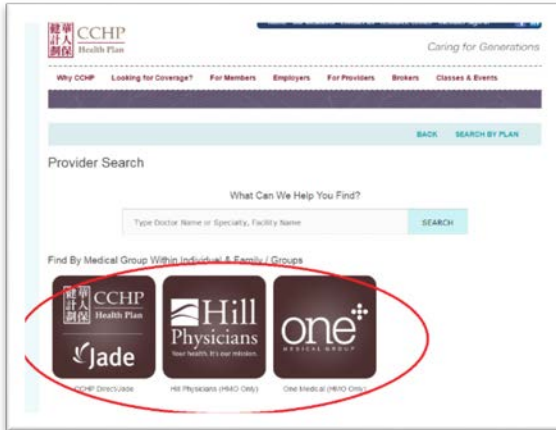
華人健保計劃 CCHP Health Plan

Caring for Generations

Why CCHP | Looking for Coverage? | For Members | Employers | For Providers | Brokers | Classes & Events

BACK | SEARCH BY PLAN

Provider Search

What Can We Help You Find?

Type Doctor Name or Specialty, Facility Name

SEARCH

Find By Medical Group Within Individual & Family / Groups

華人健保計劃 CCHP Health Plan Jade

CCHP Direct/Jade

Hill Physicians Your health. It's our mission.

Hill Physicians (HMO Only)

one MEDICAL GROUP

One Medical (HMO Only)